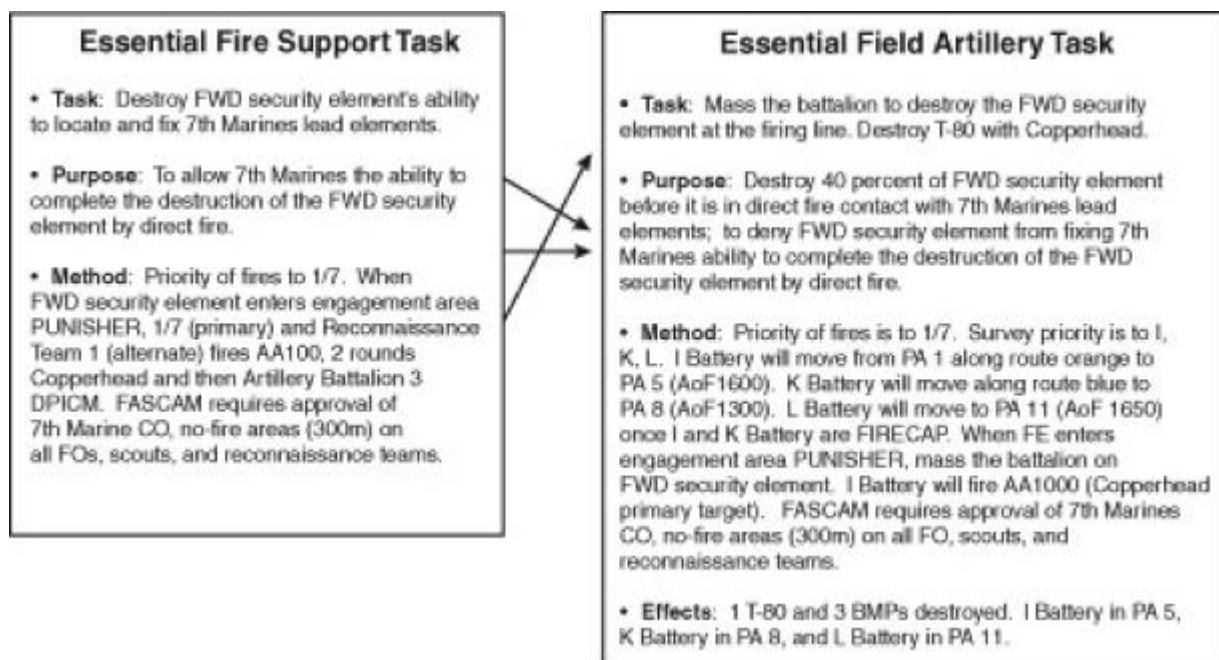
Essential Fire Support Task

• Task: Destroy FWD security element's ability to locate and fix 7th Marines lead elements.

• Purpose: To allow 7th Marines the ability to complete the destruction of the FWD security element by direct fire.

• Method: Priority of fires to 1/7. When FWD security element enters engagement area PUNISHER, 1/7 (primary) and Reconnaissance Team 1 (alternate) fires AA100, 2 rounds Copperhead and then Artillery Battalion 3 DPICM. FASCAM requires approval of 7th Marine CO, no-fire areas (300m) on all FOs, scouts, and reconnaissance teams.

Essential Field Artillery Task

• Task: Mass the battalion to destroy the FWD security element at the firing line. Destroy T-80 with Copperhead.

• Purpose: Destroy 40 percent of FWD security element before it is in direct fire contact with 7th Marines lead elements; to deny FWD security element from fixing 7th Marines ability to complete the destruction of the FWD security element by direct fire.

• Method: Priority of fires is to 1/7. Survey priority is to I, K, L. I Battery will move from PA 1 along route orange to PA 5 (AoF1600). K Battery will move along route blue to PA 8 (AoF1300). L Battery will move to PA 11 (AoF 1650) once I and K Battery are FIRECAP. When FE enters engagement area PUNISHER, mass the battalion on FWD security element. I Battery will fire AA1000 (Copperhead primary target). FASCAM requires approval of 7th Marines CO, no-fire areas (300m) on all FO, scouts, and reconnaissance teams.

• Effects: 1 T-80 and 3 BMPs destroyed. I Battery in PA 5, K Battery in PA 8, and L Battery in PA 11.